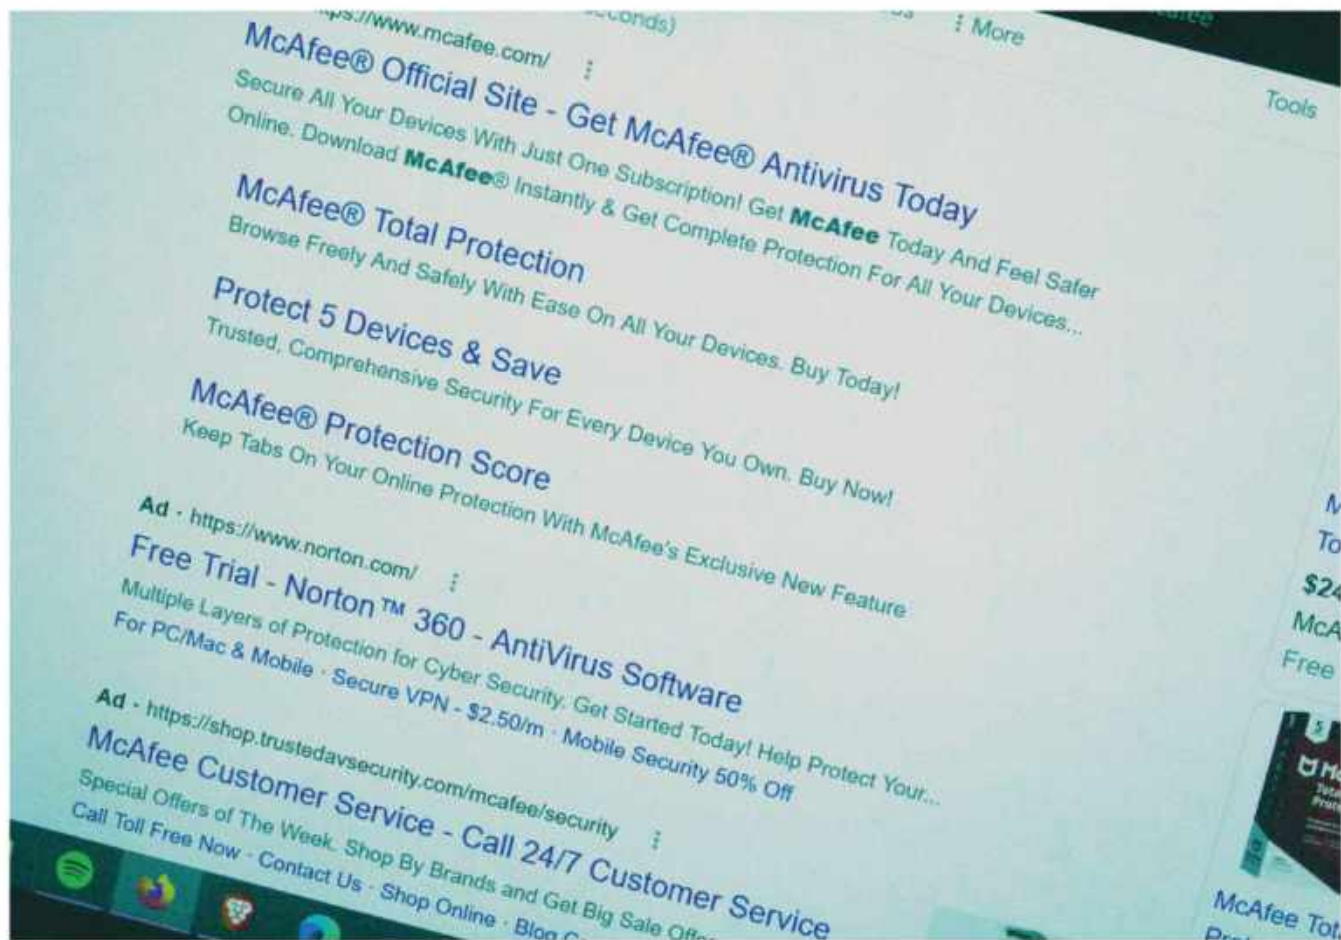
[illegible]ps://www.mcafee.com/ ⋮
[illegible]conds)
⋮ More
Tools

McAfee® Official Site - Get McAfee® Antivirus Today
Secure All Your Devices With Just One Subscription! Get McAfee Today And Feel Safer Online. Download McAfee® Instantly & Get Complete Protection For All Your Devices...

McAfee® Total Protection
Browse Freely And Safely With Ease On All Your Devices. Buy Today!

Protect 5 Devices & Save
Trusted, Comprehensive Security For Every Device You Own. Buy Now!

McAfee® Protection Score
Keep Tabs On Your Online Protection With McAfee's Exclusive New Feature

Ad · https://www.norton.com/ ⋮
Free Trial - Norton™ 360 - AntiVirus Software
Multiple Layers of Protection for Cyber Security. Get Started Today! Help Protect Your... For PC/Mac & Mobile · Secure VPN - $2.50/m · Mobile Security 50% Off

Ad · https://shop.trustedavsecurity.com/mcafee/security ⋮
McAfee Customer Service - Call 24/7 Customer Service
Special Offers of The Week. Shop By Brands and Get Big Sale Off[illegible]
Call Toll Free Now · Contact Us · Shop Online · Blog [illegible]

M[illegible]
To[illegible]
$24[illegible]
McA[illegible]
Free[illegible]
McAfee Tot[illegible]
Pr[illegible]